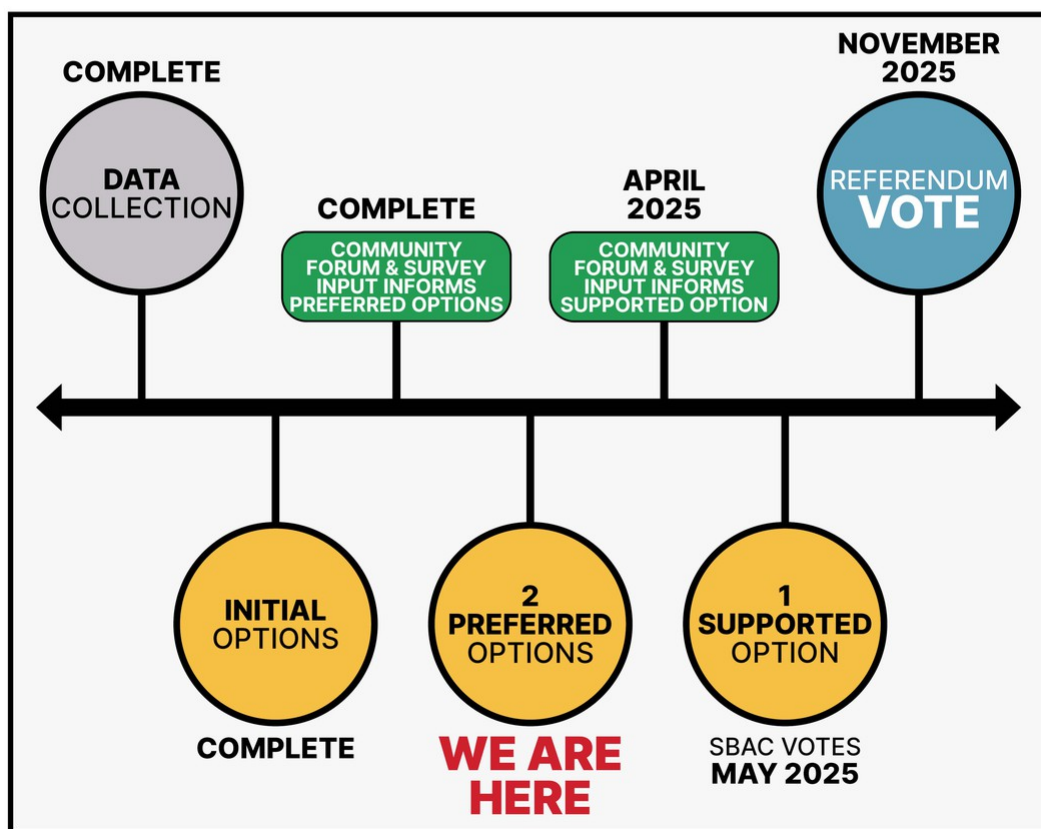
COMPLETE

DATA COLLECTION

COMPLETE

COMMUNITY FORUM & SURVEY INPUT INFORMS PREFERRED OPTIONS

APRIL 2025

COMMUNITY FORUM & SURVEY INPUT INFORMS SUPPORTED OPTION

NOVEMBER 2025

REFERENDUM VOTE

INITIAL OPTIONS

COMPLETE

2 PREFERRED OPTIONS

WE ARE HERE

1 SUPPORTED OPTION

SBAC VOTES MAY 2025